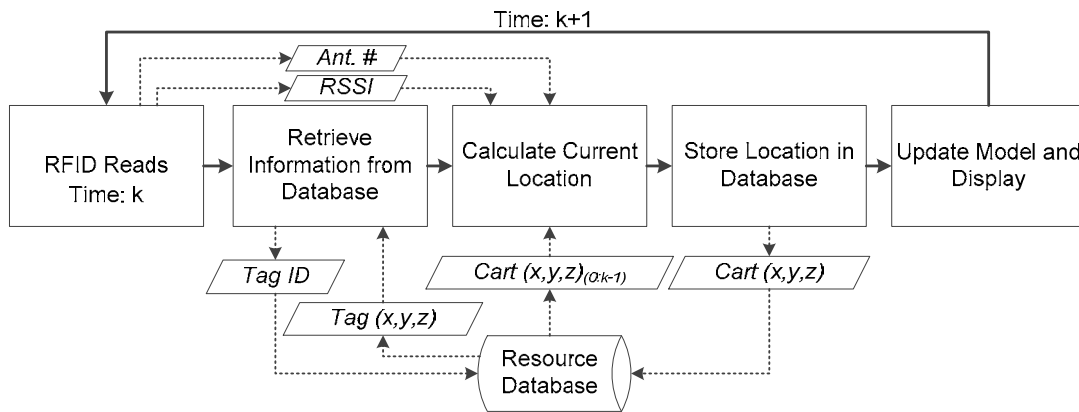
Time: k+1

Ant. #

RSSI

RFID Reads Time: k

Retrieve Information from Database

Calculate Current Location

Store Location in Database

Update Model and Display

Tag ID

Cart $(x,y,z)_{(0:k-1)}$

Cart (x,y,z)

Tag (x,y,z)

Resource Database